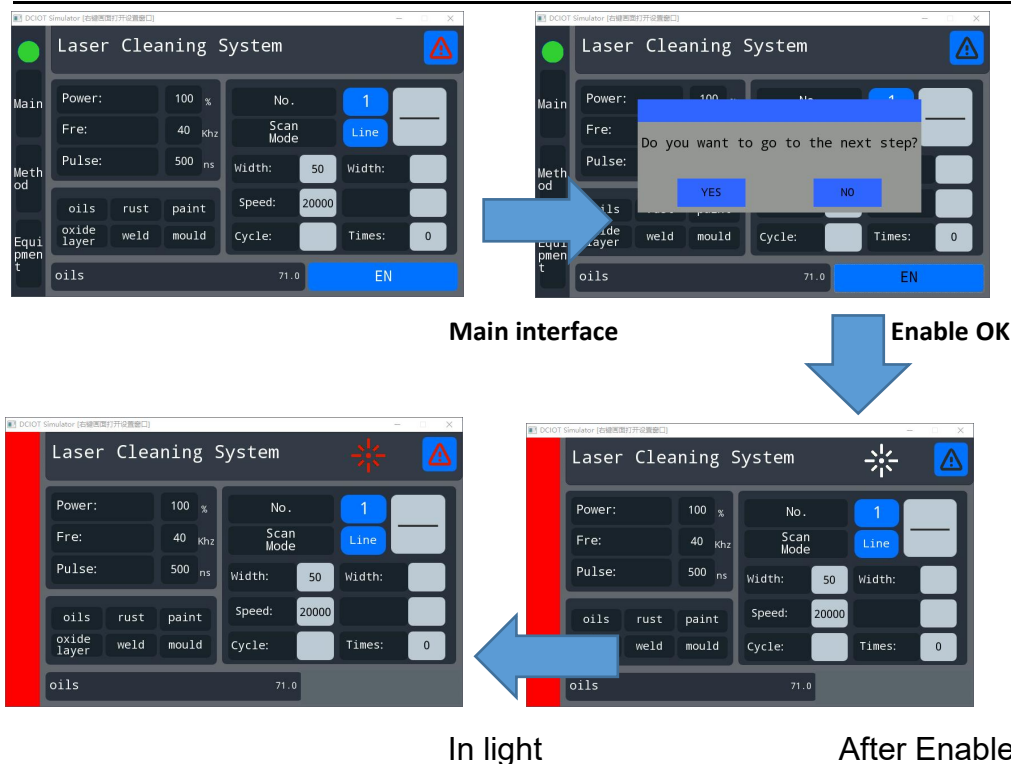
DCIOT Simulator [右键图面打开设置窗口]

Laser Cleaning System

Main

Method

Equipment

Power: 100 %
Fre: 40 Khz
Pulse: 500 ns

No. 1
Scan Mode Line
Width: 50 Width:
Speed: 20000
Cycle: Times: 0

oils rust paint
oxide layer weld mould

oils 71.0 EN

DCIOT Simulator [右键图面打开设置窗口]

Laser Cleaning System

Main

Method

Equipment

Power: 100
Fre:
Pulse:

Do you want to go to the next step?

YES NO

Cycle: Times: 0

weld mould

oils 71.0 EN

Main interface

Enable OK

DCIOT Simulator [右键图面打开设置窗口]

Laser Cleaning System

Power: 100 %
Fre: 40 Khz
Pulse: 500 ns

No. 1
Scan Mode Line
Width: 50 Width:
Speed: 20000
Cycle: Times: 0

oils rust paint
oxide layer weld mould

oils 71.0

DCIOT Simulator [右键图面打开设置窗口]

Laser Cleaning System

Power: 100 %
Fre: 40 Khz
Pulse: 500 ns

No. 1
Scan Mode Line
Width: 50 Width:
Speed: 20000
Cycle: Times: 0

oils rust paint
weld mould

oils 71.0

In light

After Enable